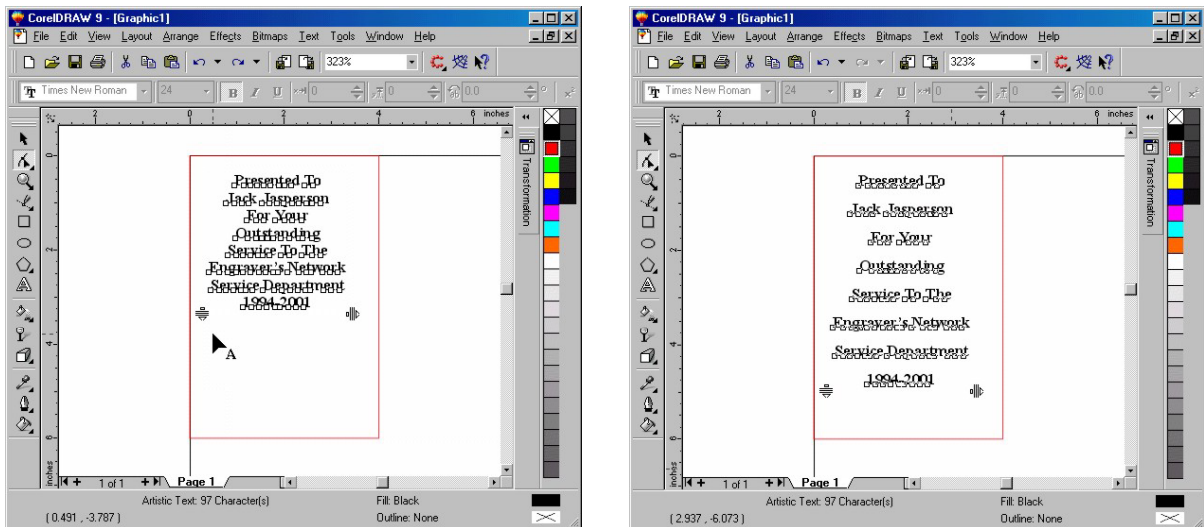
CorelDRAW 9 - [Graphic1]
File Edit View Layout Arrange Effects Bitmaps Text Tools Window Help
323%
Times New Roman 24
inches
Presented To
Jack Jasperson
For Your
Outstanding
Service To The
Engraver's Network
Service Department
1994-2001
A
Transformation
1 of 1 Page 1
Artistic Text: 97 Character(s)
Fill: Black
Outline: None
( 0.491 , -3.787 )

CorelDRAW 9 - [Graphic1]
File Edit View Layout Arrange Effects Bitmaps Text Tools Window Help
323%
Times New Roman 24
inches
Presented To
Jack Jasperson
For Your
Outstanding
Service To The
Engraver's Network
Service Department
1994-2001
Transformation
1 of 1 Page 1
Artistic Text: 97 Character(s)
Fill: Black
Outline: None
( 2.937 , -6.073 )